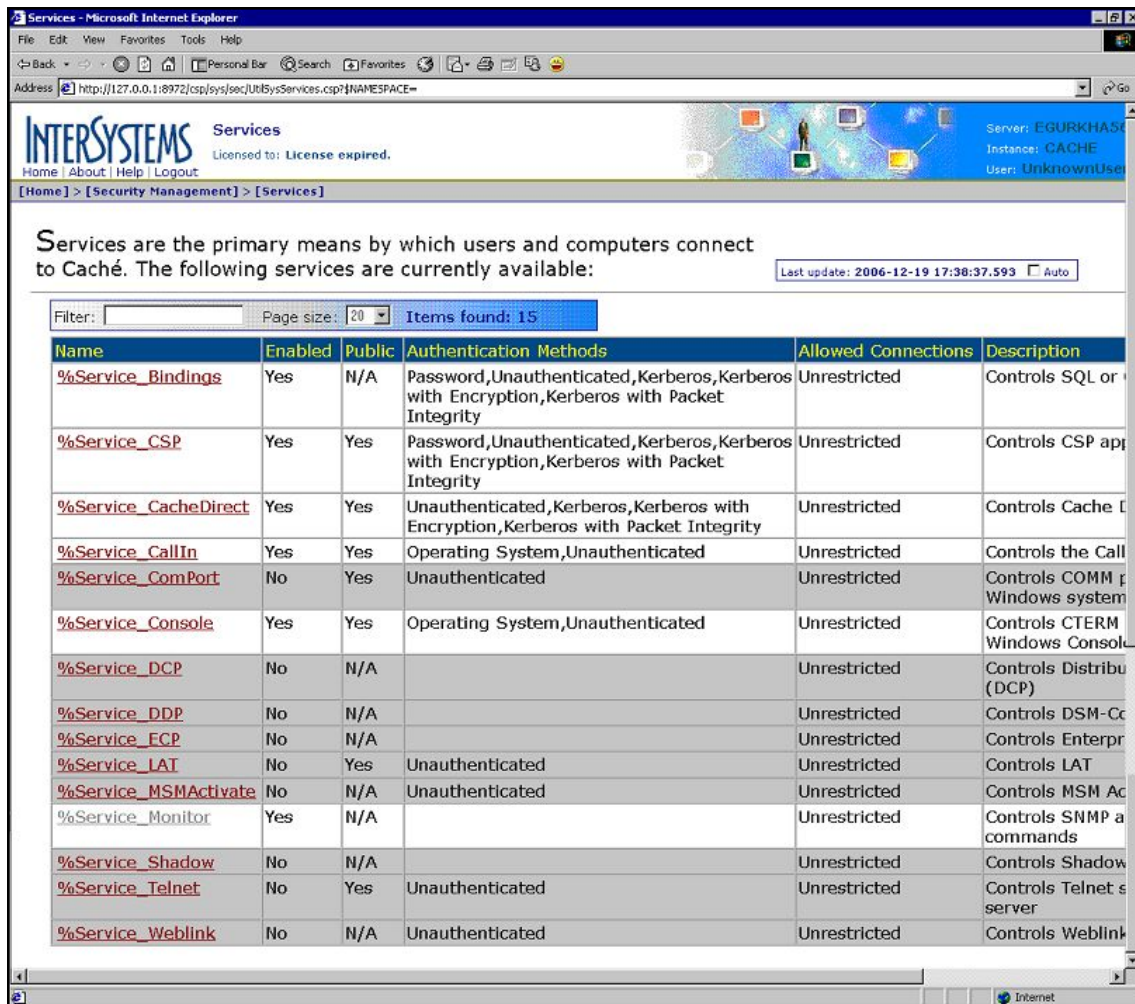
Services - Microsoft Internet Explorer

File Edit View Favorites Tools Help

Back Personal Bar Search Favorites

Address http://127.0.0.1:8972/csp/sys/sec/UtilSysServices.csp?$NAMESPACE=

Go

INTERSYSTEMS
Home | About | Help | Logout

Services
Licensed to: License expired.

Server: EGURKHAS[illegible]
Instance: CACHE
User: UnknownUse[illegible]

[Home] > [Security Management] > [Services]

Services are the primary means by which users and computers connect to Caché. The following services are currently available:

Last update: 2006-12-19 17:38:37.593 Auto

Filter: Page size: 20 Items found: 15

| Name | Enabled | Public | Authentication Methods | Allowed Connections | Description |
|---|---|---|---|---|---|
| %Service_Bindings | Yes | N/A | Password,Unauthenticated,Kerberos,Kerberos with Encryption,Kerberos with Packet Integrity | Unrestricted | Controls SQL or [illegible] |
| %Service_CSP | Yes | Yes | Password,Unauthenticated,Kerberos,Kerberos with Encryption,Kerberos with Packet Integrity | Unrestricted | Controls CSP ap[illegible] |
| %Service_CacheDirect | Yes | Yes | Unauthenticated,Kerberos,Kerberos with Encryption,Kerberos with Packet Integrity | Unrestricted | Controls Cache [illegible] |
| %Service_CallIn | Yes | Yes | Operating System,Unauthenticated | Unrestricted | Controls the Call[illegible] |
| %Service_ComPort | No | Yes | Unauthenticated | Unrestricted | Controls COMM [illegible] Windows system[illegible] |
| %Service_Console | Yes | Yes | Operating System,Unauthenticated | Unrestricted | Controls CTERM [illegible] Windows Consol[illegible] |
| %Service_DCP | No | N/A | | Unrestricted | Controls Distribu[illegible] (DCP) |
| %Service_DDP | No | N/A | | Unrestricted | Controls DSM-Co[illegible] |
| %Service_ECP | No | N/A | | Unrestricted | Controls Enterpr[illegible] |
| %Service_LAT | No | Yes | Unauthenticated | Unrestricted | Controls LAT |
| %Service_MSMActivate | No | N/A | Unauthenticated | Unrestricted | Controls MSM Ac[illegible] |
| %Service_Monitor | Yes | N/A | | Unrestricted | Controls SNMP a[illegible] commands |
| %Service_Shadow | No | N/A | | Unrestricted | Controls Shadow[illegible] |
| %Service_Telnet | No | Yes | Unauthenticated | Unrestricted | Controls Telnet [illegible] server |
| %Service_Weblink | No | N/A | Unauthenticated | Unrestricted | Controls Weblink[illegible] |

Internet